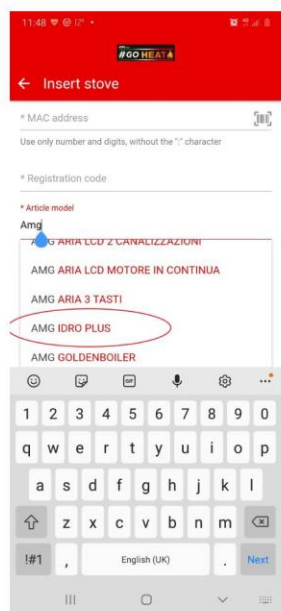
11:48

#GO HEAT

← Insert stove

* MAC address

Use only number and digits, without the ":" character

* Registration code

* Article model

Amg

AMG ARIA LCD 2 CANALIZZAZIONI

AMG ARIA LCD MOTORE IN CONTINUA

AMG ARIA 3 TASTI

AMG IDRO PLUS

AMG GOLDENBOILER

1 2 3 4 5 6 7 8 9 0

q w e r t y u i o p

a s d f g h j k l

z x c v b n m

!#1 , English (UK) . Next